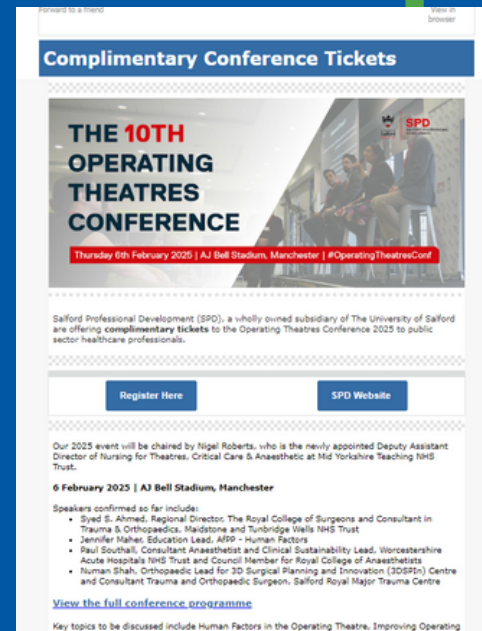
Forward to a friend

View in browser

Complimentary Conference Tickets

THE 10TH OPERATING THEATRES CONFERENCE

SPD

Thursday 6th February 2025 | AJ Bell Stadium, Manchester | #OperatingTheatresConf

Salford Professional Development (SPD), a wholly owned subsidiary of The University of Salford are offering **complimentary tickets** to the Operating Theatres Conference 2025 to public sector healthcare professionals.

Register Here

SPD Website

Our 2025 event will be chaired by Nigel Roberts, who is the newly appointed Deputy Assistant Director of Nursing for Theatres, Critical Care & Anaesthetic at Mid Yorkshire Teaching NHS Trust.

**6 February 2025 | AJ Bell Stadium, Manchester**

Speakers confirmed so far include:

- Syed S. Ahmed, Regional Director, The Royal College of Surgeons and Consultant in Trauma & Orthopaedics, Maidstone and Tunbridge Wells NHS Trust
- Jennifer Maher, Education Lead, AfPP - Human Factors
- Paul Southall, Consultant Anaesthetist and Clinical Sustainability Lead, Worcestershire Acute Hospitals NHS Trust and Council Member for Royal College of Anaesthetists
- Numan Shah, Orthopaedic Lead for 3D Surgical Planning and Innovation (3DSPIn) Centre and Consultant Trauma and Orthopaedic Surgeon, Salford Royal Major Trauma Centre

View the full conference programme

Key topics to be discussed include Human Factors in the Operating Theatre, Improving Operating